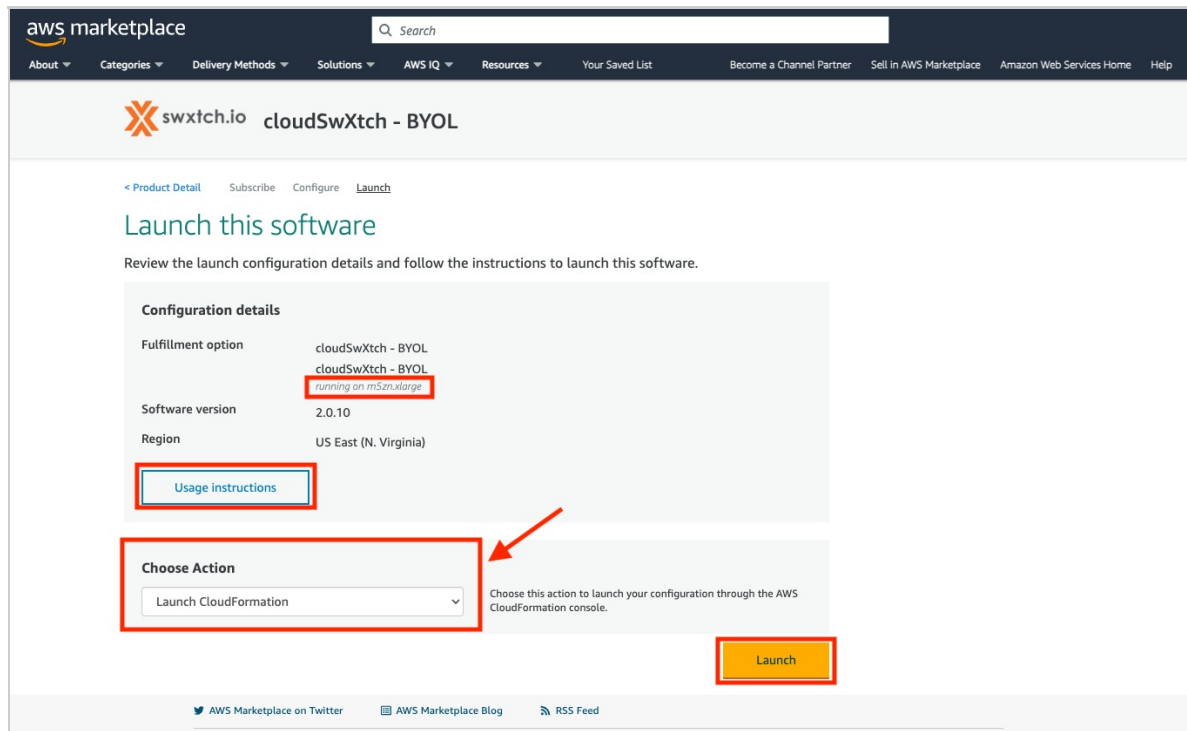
aws marketplace

Search

About Categories Delivery Methods Solutions AWS IQ Resources Your Saved List Become a Channel Partner Sell in AWS Marketplace Amazon Web Services Home Help

swxtch.io cloudSwXtch - BYOL

< Product Detail Subscribe Configure Launch

Launch this software

Review the launch configuration details and follow the instructions to launch this software.

Configuration details

Fulfillment option cloudSwXtch - BYOL
cloudSwXtch - BYOL
running on m5zn.xlarge

Software version 2.0.10

Region US East (N. Virginia)

Usage instructions

Choose Action

Launch CloudFormation

Choose this action to launch your configuration through the AWS CloudFormation console.

Launch

AWS Marketplace on Twitter AWS Marketplace Blog RSS Feed